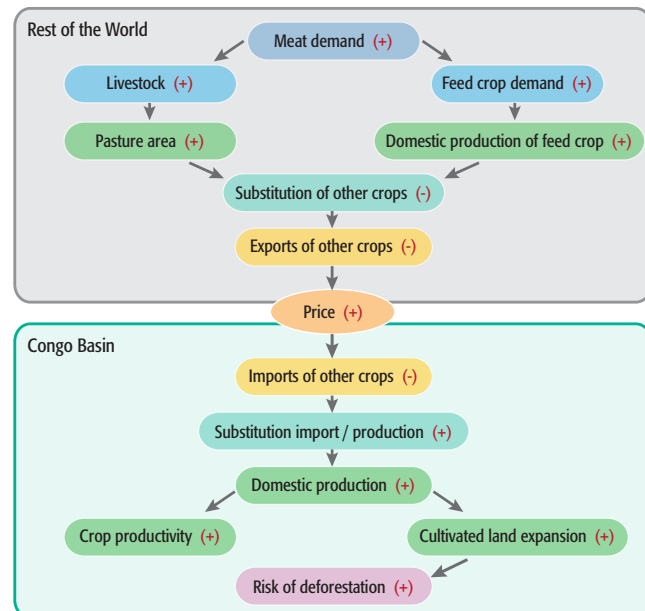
Rest of the World

Meat demand (+)

Livestock (+)

Feed crop demand (+)

Pasture area (+)

Domestic production of feed crop (+)

Substitution of other crops (-)

Exports of other crops (-)

Price (+)

Congo Basin

Imports of other crops (-)

Substitution import / production (+)

Domestic production (+)

Crop productivity (+)

Cultivated land expansion (+)

Risk of deforestation (+)